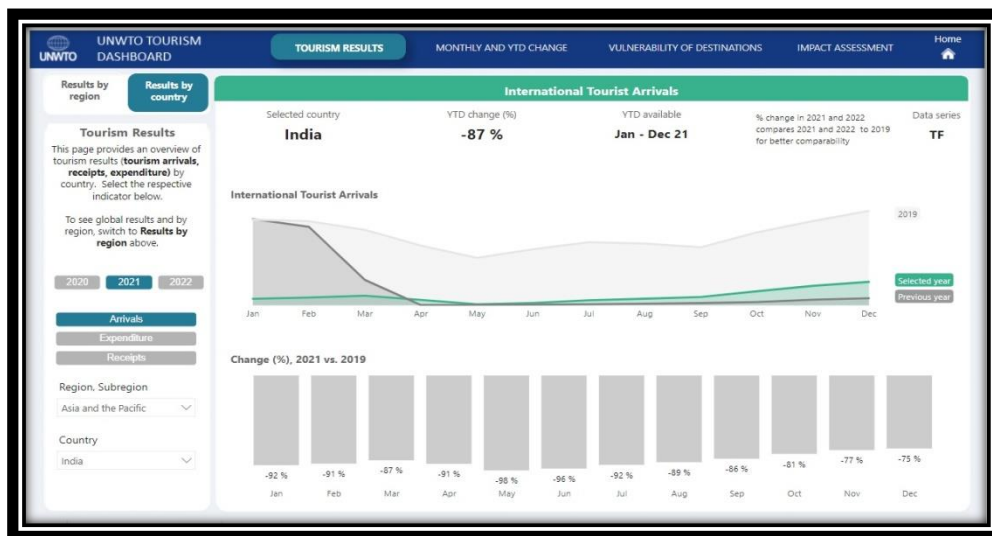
UNWTO UNWTO TOURISM DASHBOARD

TOURISM RESULTS

MONTHLY AND YTD CHANGE

VULNERABILITY OF DESTINATIONS

IMPACT ASSESSMENT

Home

Results by region

Results by country

Tourism Results

This page provides an overview of tourism results (**tourism arrivals, receipts, expenditure**) by country. Select the respective indicator below.

To see global results and by region, switch to **Results by region** above.

2020 2021 2022

Arrivals

Expenditure

Receipts

Region, Subregion

Asia and the Pacific

Country

India

International Tourist Arrivals

| Selected country | YTD change (%) | YTD available | % change in 2021 and 2022 compares 2021 and 2022 to 2019 for better comparability | Data series |
|---|---|---|---|---|
| India | -87 % | Jan - Dec 21 | | TF |

International Tourist Arrivals

2019

Selected year

Previous year

Jan Feb Mar Apr May Jun Jul Aug Sep Oct Nov Dec

Change (%), 2021 vs. 2019

| Jan | Feb | Mar | Apr | May | Jun | Jul | Aug | Sep | Oct | Nov | Dec |
|---|---|---|---|---|---|---|---|---|---|---|---|
| -92 % | -91 % | -87 % | -91 % | -98 % | -96 % | -92 % | -89 % | -86 % | -81 % | -77 % | -75 % |